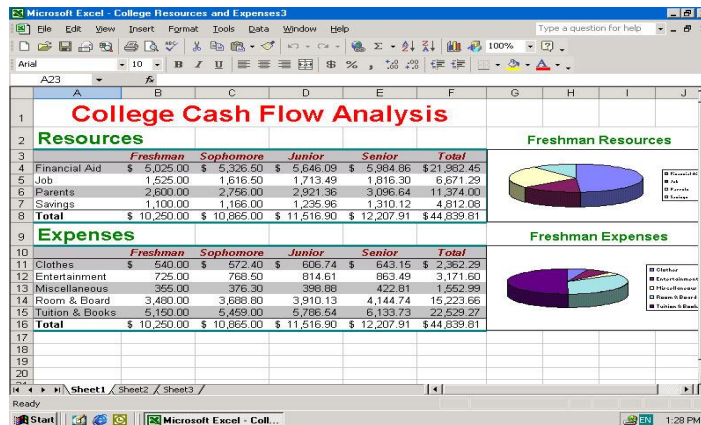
Microsoft Excel - College Resources and Expenses3

File Edit View Insert Format Tools Data Window Help

Type a question for help

100%

Arial 10 B I U $ % ,

A23 fx

| | A | B | C | D | E | F | G | H | I | J |
|---|---|---|---|---|---|---|---|---|---|---|
| 1 | College Cash Flow Analysis | | | | | | | | | |
| 2 | Resources | | | | | | Freshman Resources | | | |
| 3 | | Freshman | Sophomore | Junior | Senior | Total | | | | |
| 4 | Financial Aid | $ 5,025.00 | $ 5,326.50 | $ 5,646.09 | $ 5,984.86 | $21,982.45 | | | | |
| 5 | Job | 1,525.00 | 1,616.50 | 1,713.49 | 1,816.30 | 6,671.29 | | | | |
| 6 | Parents | 2,600.00 | 2,756.00 | 2,921.36 | 3,096.64 | 11,374.00 | | | | |
| 7 | Savings | 1,100.00 | 1,166.00 | 1,235.96 | 1,310.12 | 4,812.08 | | | | |
| 8 | Total | $ 10,250.00 | $ 10,865.00 | $ 11,516.90 | $ 12,207.91 | $44,839.81 | | | | |
| 9 | Expenses | | | | | | Freshman Expenses | | | |
| 10 | | Freshman | Sophomore | Junior | Senior | Total | | | | |
| 11 | Clothes | $ 540.00 | $ 572.40 | $ 606.74 | $ 643.15 | $ 2,362.29 | | | | |
| 12 | Entertainment | 725.00 | 768.50 | 814.61 | 863.49 | 3,171.60 | | | | |
| 13 | Miscellaneous | 355.00 | 376.30 | 398.88 | 422.81 | 1,552.99 | | | | |
| 14 | Room & Board | 3,480.00 | 3,688.80 | 3,910.13 | 4,144.74 | 15,223.66 | | | | |
| 15 | Tuition & Books | 5,150.00 | 5,459.00 | 5,786.54 | 6,133.73 | 22,529.27 | | | | |
| 16 | Total | $ 10,250.00 | $ 10,865.00 | $ 11,516.90 | $ 12,207.91 | $44,839.81 | | | | |
| 17 | | | | | | | | | | |
| 18 | | | | | | | | | | |
| 19 | | | | | | | | | | |
| 20 | | | | | | | | | | |

Financial Aid
Job
Parents
Savings

Clothes
Entertainment
Miscellaneous
Room & Board
Tuition & Books

Sheet1 Sheet2 Sheet3

Ready

Start Microsoft Excel - Coll... EN 1:28 PM